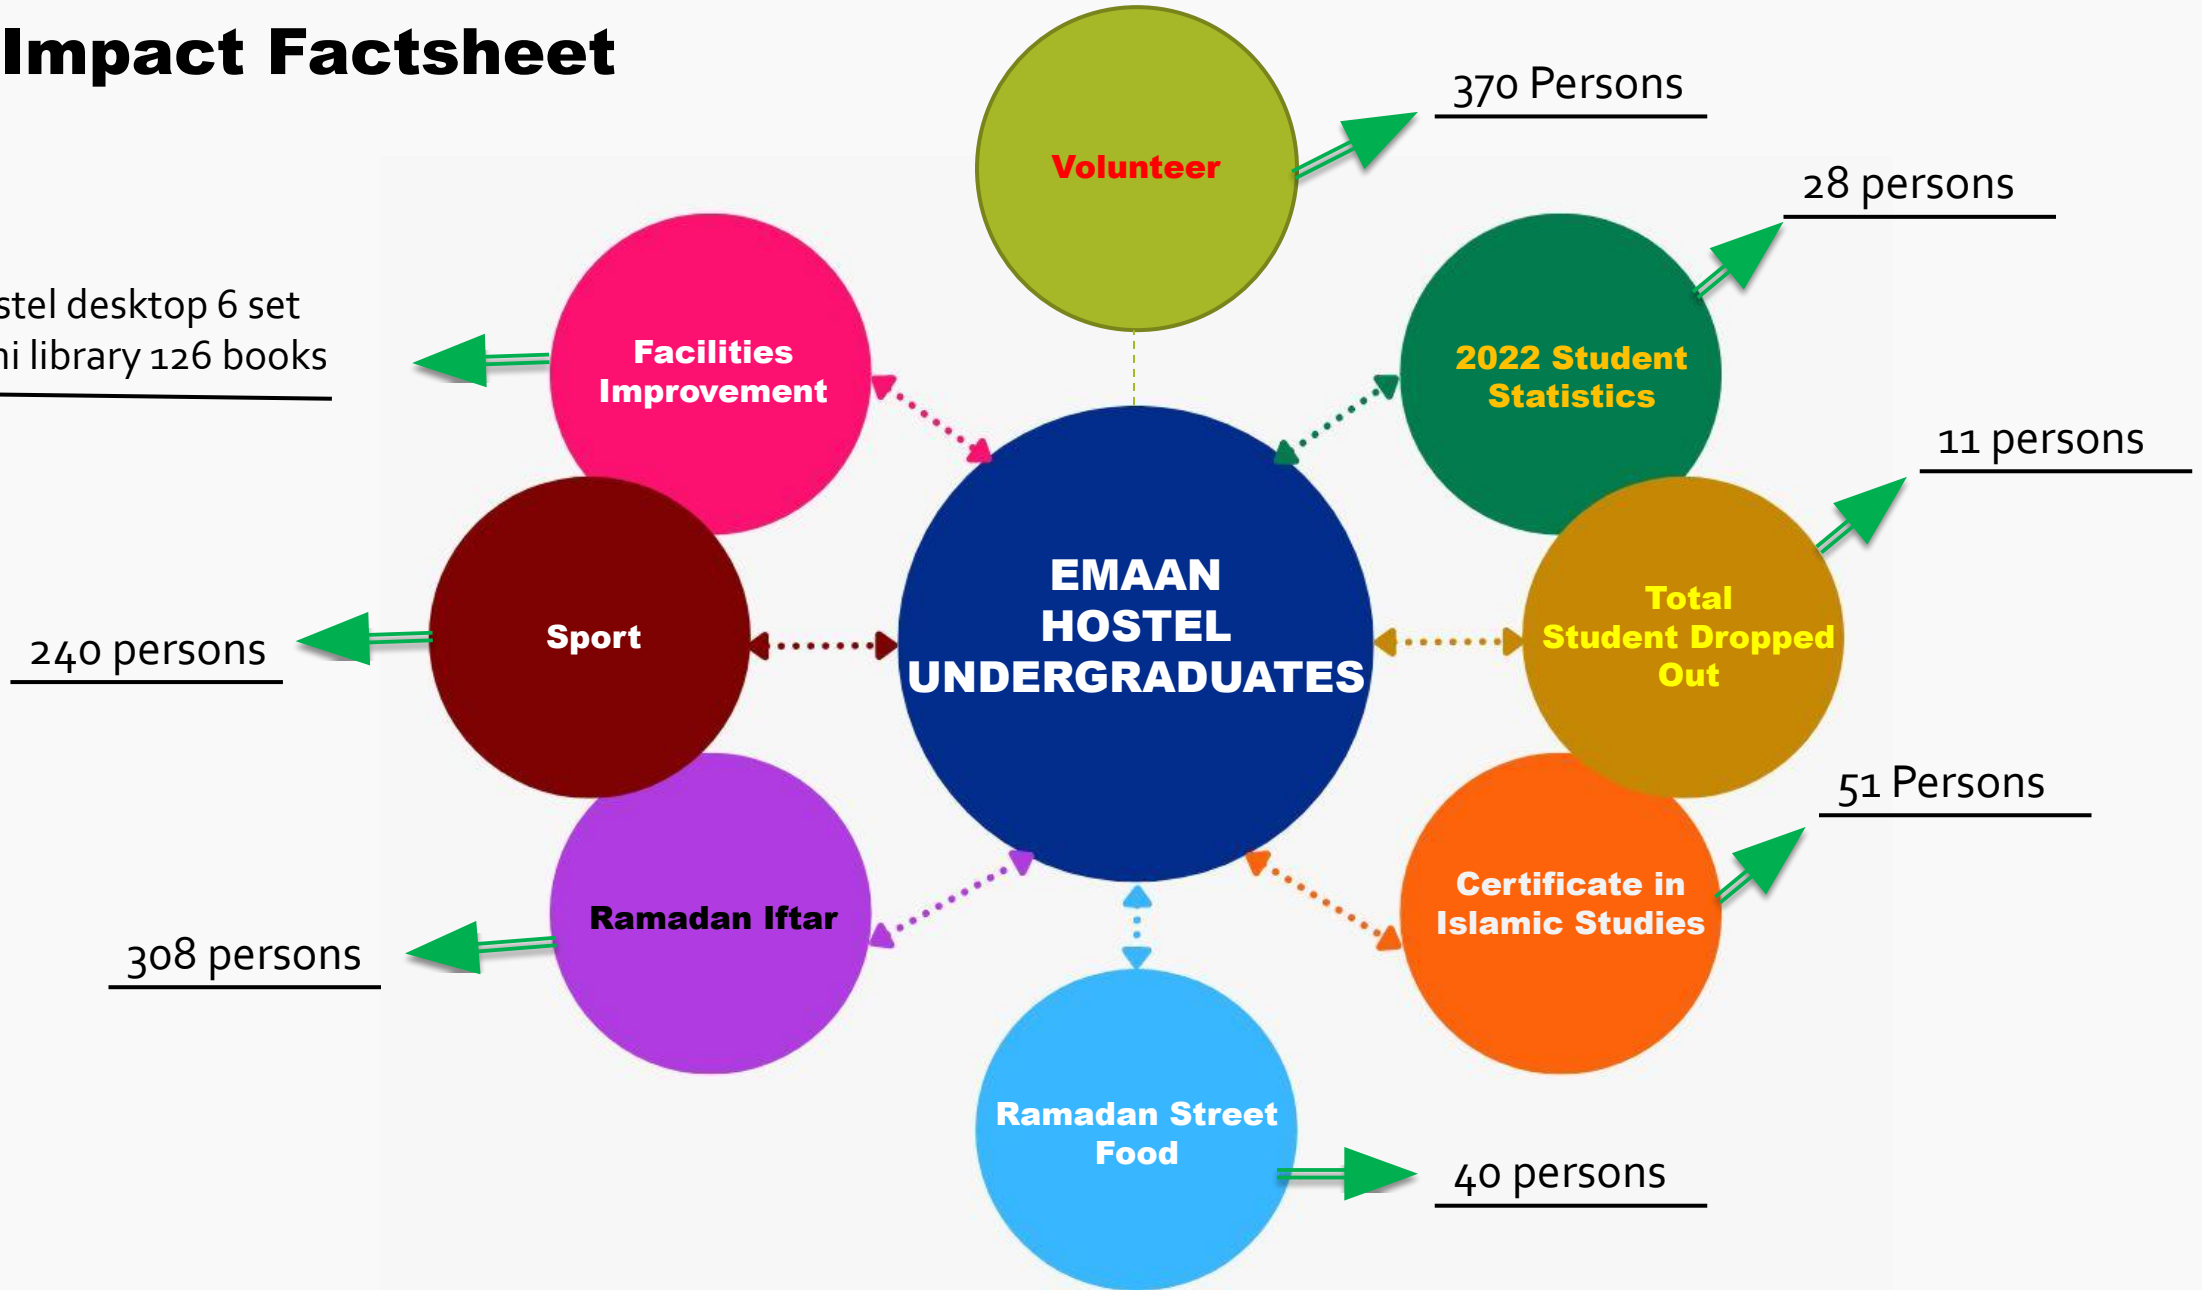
Impact Factsheet

Volunteer

370 Persons

2022 Student Statistics

28 persons

Facilities Improvement

stel desktop 6 set
ni library 126 books

EMAAN HOSTEL UNDERGRADUATES

Sport

240 persons

Total Student Dropped Out

11 persons

Ramadan Iftar

308 persons

Certificate in Islamic Studies

51 Persons

Ramadan Street Food

40 persons